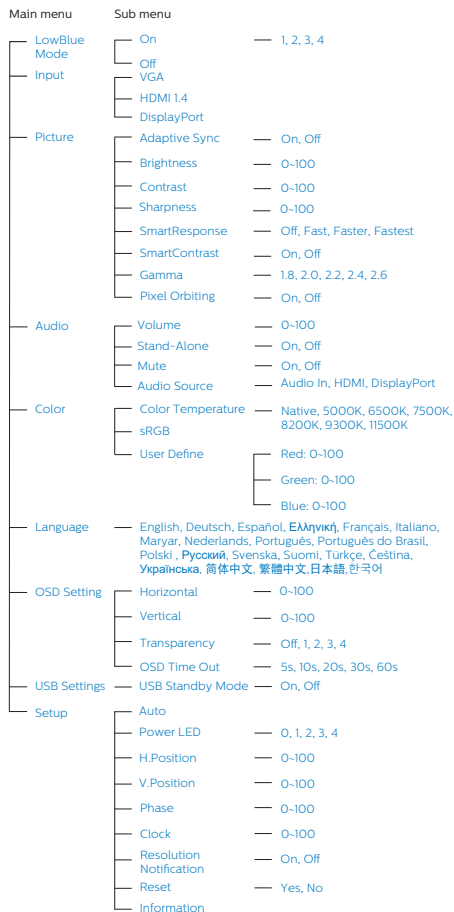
Main menu Sub menu

LowBlue Mode
- On — 1, 2, 3, 4
- Off

Input
- VGA
- HDMI 1.4
- DisplayPort

Picture
- Adaptive Sync — On, Off
- Brightness — 0~100
- Contrast — 0~100
- Sharpness — 0~100
- SmartResponse — Off, Fast, Faster, Fastest
- SmartContrast — On, Off
- Gamma — 1.8, 2.0, 2.2, 2.4, 2.6
- Pixel Orbiting — On, Off

Audio
- Volume — 0~100
- Stand-Alone — On, Off
- Mute — On, Off
- Audio Source — Audio In, HDMI, DisplayPort

Color
- Color Temperature — Native, 5000K, 6500K, 7500K, 8200K, 9300K, 11500K
- sRGB
- User Define — Red: 0~100, Green: 0~100, Blue: 0~100

Language — English, Deutsch, Español, Ελληνική, Français, Italiano, Maryar, Nederlands, Português, Português do Brasil, Polski , Русский, Svenska, Suomi, Türkçe, Čeština, Українська, 简体中文, 繁體中文,日本語,한국어

OSD Setting
- Horizontal — 0~100
- Vertical — 0~100
- Transparency — Off, 1, 2, 3, 4
- OSD Time Out — 5s, 10s, 20s, 30s, 60s

USB Settings — USB Standby Mode — On, Off

Setup
- Auto
- Power LED — 0, 1, 2, 3, 4
- H.Position — 0~100
- V.Position — 0~100
- Phase — 0~100
- Clock — 0~100
- Resolution Notification — On, Off
- Reset — Yes, No
- Information